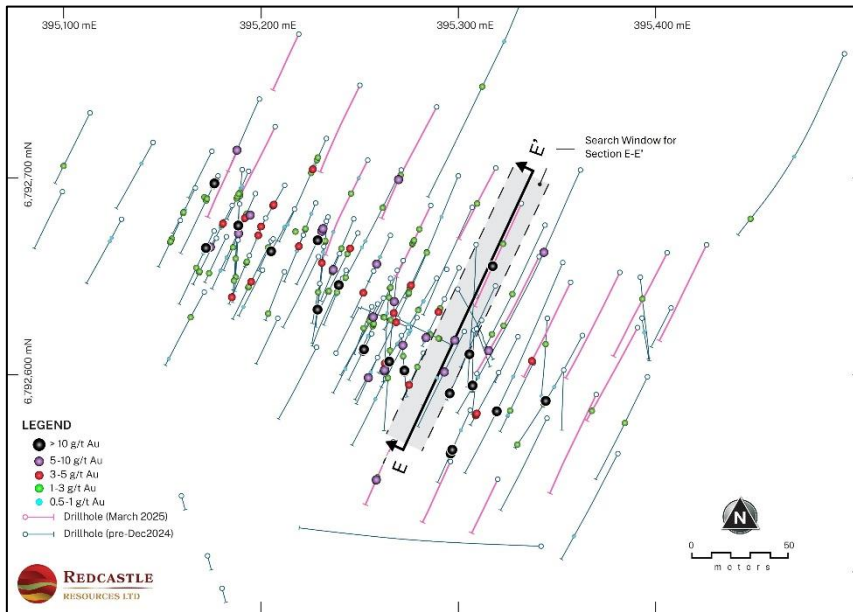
395,100 mE
395,200 mE
395,300 mE
395,400 mE

6,792,700 mN
6,792,600 mN

Search Window for Section E-E'

E'

E

LEGEND
> 10 g/t Au
5-10 g/t Au
3-5 g/t Au
1-3 g/t Au
0.5-1 g/t Au
Drillhole (March 2025)
Drillhole (pre-Dec2024)

N

0
50
metres

REDCASTLE
RESOURCES LTD